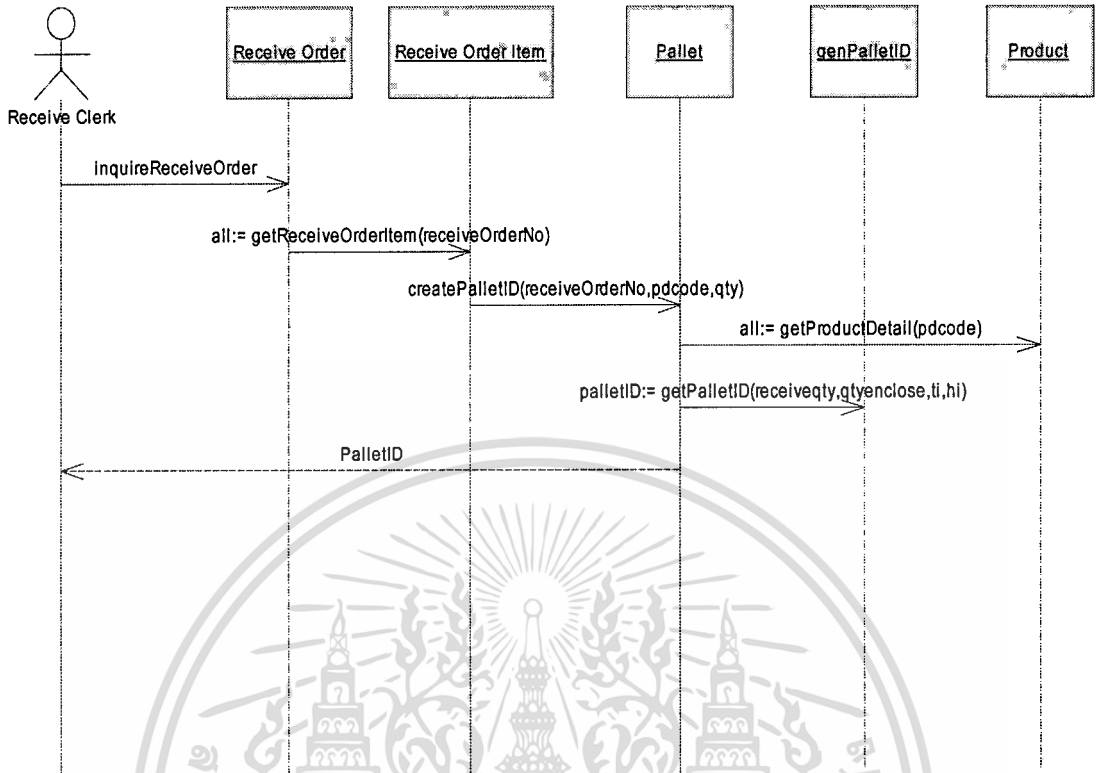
Receive Clerk

Receive Order

Receive Order Item

Pallet

genPalletID

Product

inquireReceiveOrder

all:= getReceiveOrderItem(receiveOrderNo)

createPalletID(receiveOrderNo,pdcode,qty)

all:= getProductDetail(pdcode)

palletID:= getPalletID(receiveqty,qtyenclose,ti,hi)

PalletID